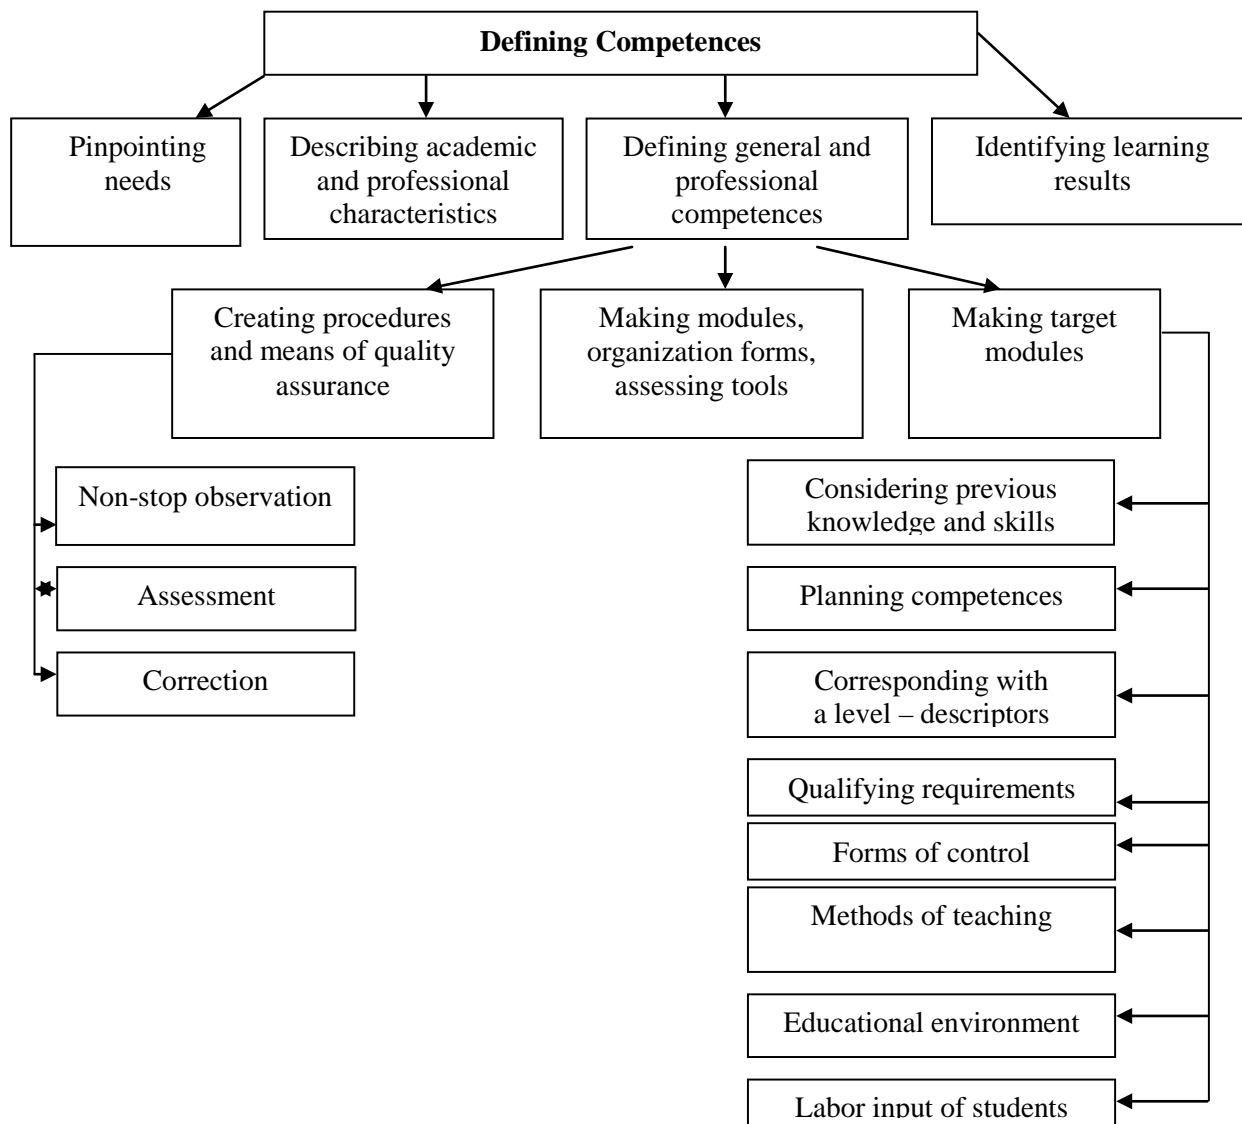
Defining Competences

Pinpointing needs

Describing academic and professional characteristics

Defining general and professional competences

Identifying learning results

Creating procedures and means of quality assurance

Making modules, organization forms, assessing tools

Making target modules

Non-stop observation

Assessment

Correction

Considering previous knowledge and skills

Planning competences

Corresponding with a level – descriptors

Qualifying requirements

Forms of control

Methods of teaching

Educational environment

Labor input of students